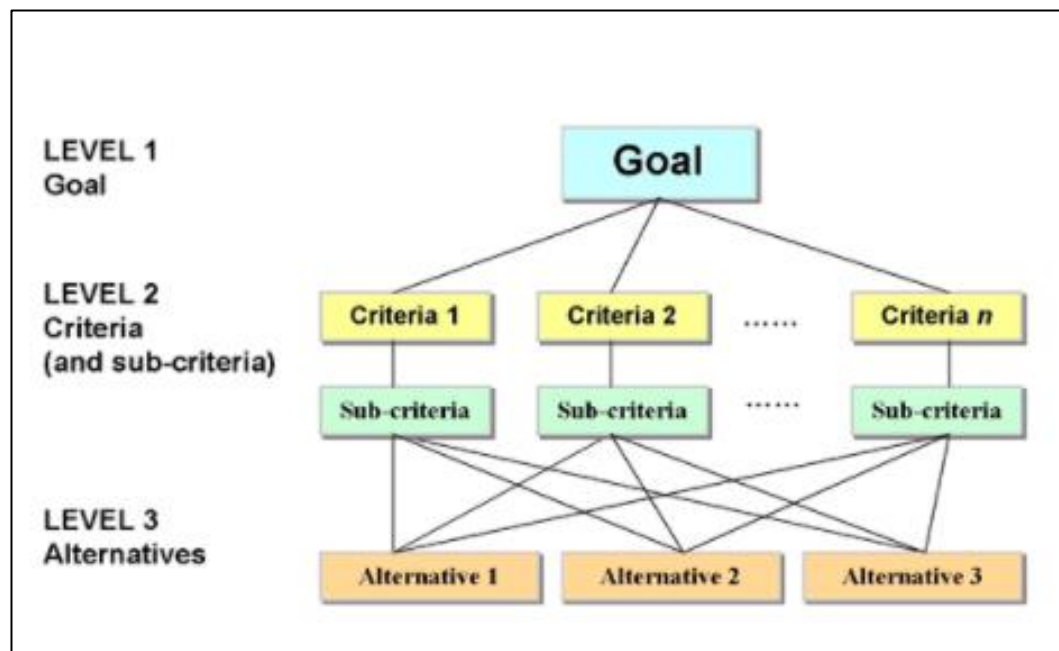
LEVEL 1
Goal

Goal

LEVEL 2
Criteria
(and sub-criteria)

Criteria 1

Criteria 2

.......

Criteria *n*

Sub-criteria

Sub-criteria

.......

Sub-criteria

LEVEL 3
Alternatives

Alternative 1

Alternative 2

Alternative 3